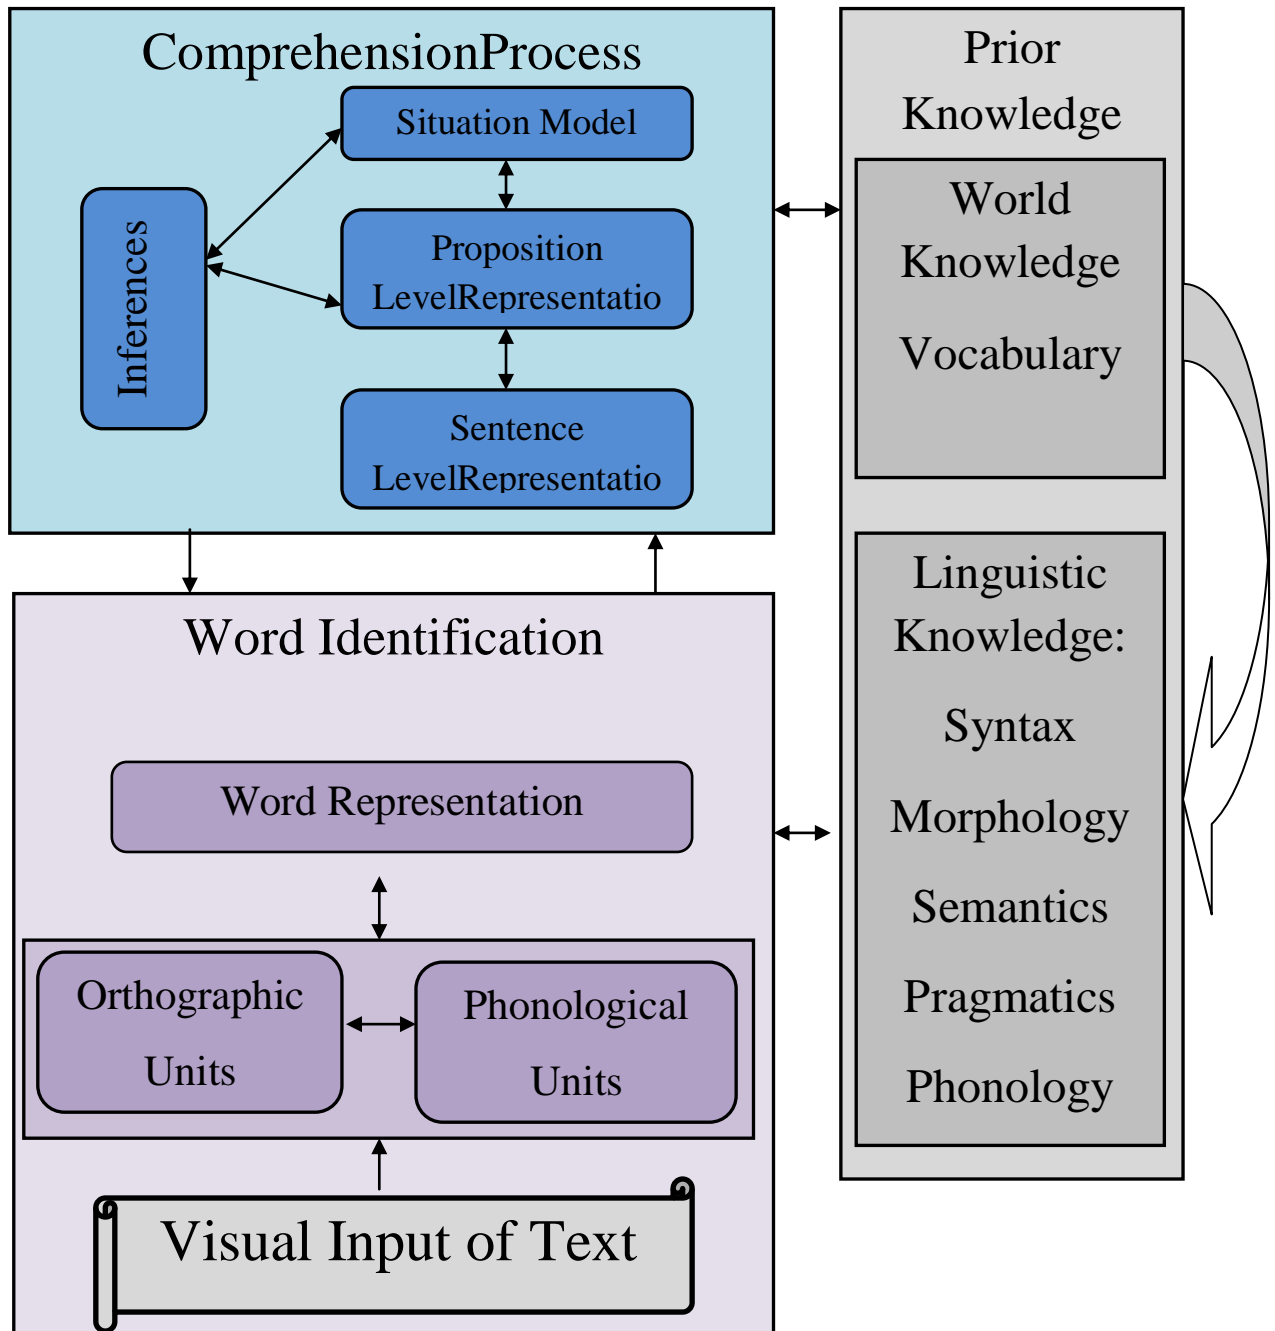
ComprehensionProcess

Situation Model

Inferences

Proposition LevelRepresentatio

Sentence LevelRepresentatio

Prior Knowledge

World Knowledge

Vocabulary

Linguistic Knowledge:

Syntax

Morphology

Semantics

Pragmatics

Phonology

Word Identification

Word Representation

Orthographic Units

Phonological Units

Visual Input of Text